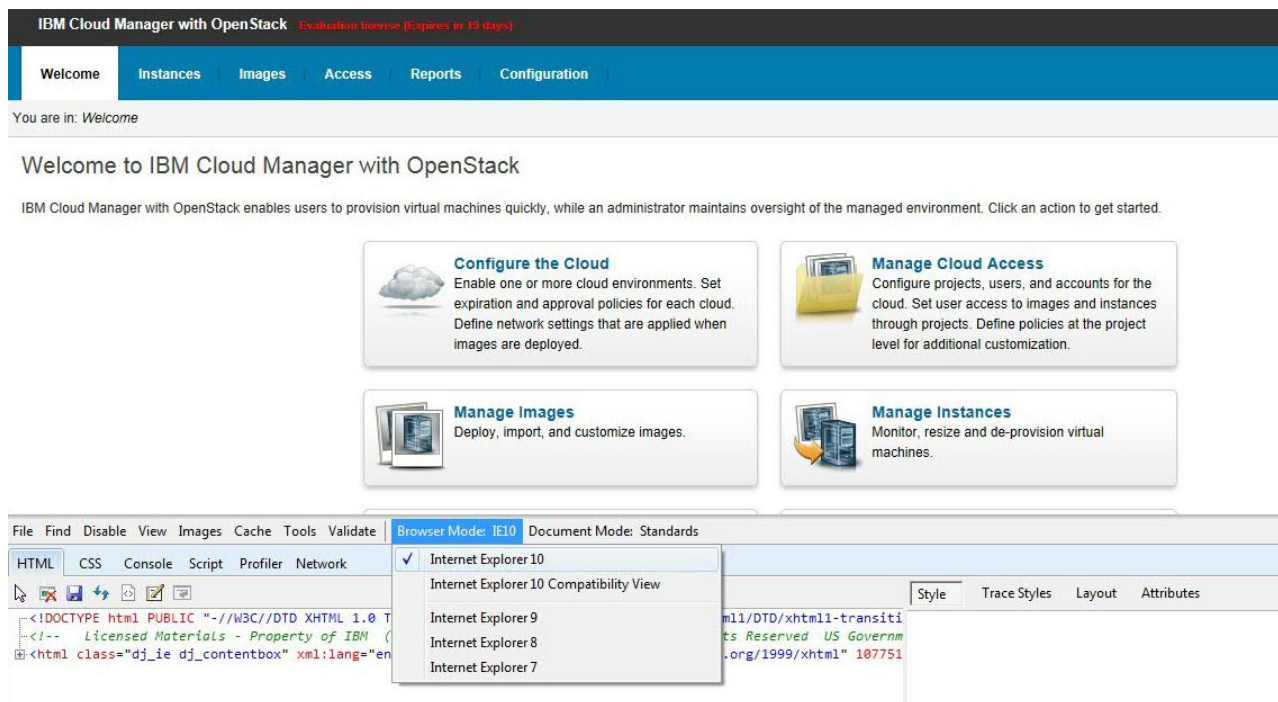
IBM Cloud Manager with OpenStack Evaluation license (Expires in 19 days)

Welcome Instances Images Access Reports Configuration

You are in: Welcome

Welcome to IBM Cloud Manager with OpenStack

IBM Cloud Manager with OpenStack enables users to provision virtual machines quickly, while an administrator maintains oversight of the managed environment. Click an action to get started.

Configure the Cloud
Enable one or more cloud environments. Set expiration and approval policies for each cloud. Define network settings that are applied when images are deployed.

Manage Cloud Access
Configure projects, users, and accounts for the cloud. Set user access to images and instances through projects. Define policies at the project level for additional customization.

Manage Images
Deploy, import, and customize images.

Manage Instances
Monitor, resize and de-provision virtual machines.

File Find Disable View Images Cache Tools Validate | Browser Mode: IE10 Document Mode: Standards

HTML CSS Console Script Profiler Network

✓ Internet Explorer 10
Internet Explorer 10 Compatibility View
Internet Explorer 9
Internet Explorer 8
Internet Explorer 7

Style Trace Styles Layout Attributes

<!DOCTYPE html PUBLIC "-//W3C//DTD XHTML 1.0 T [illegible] ml1/DTD/xhtml1-transiti
<!-- Licensed Materials - Property of IBM ( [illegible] ts Reserved US Governm
<html class="dj_ie dj_contentbox" xml:lang="en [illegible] .org/1999/xhtml" 107751